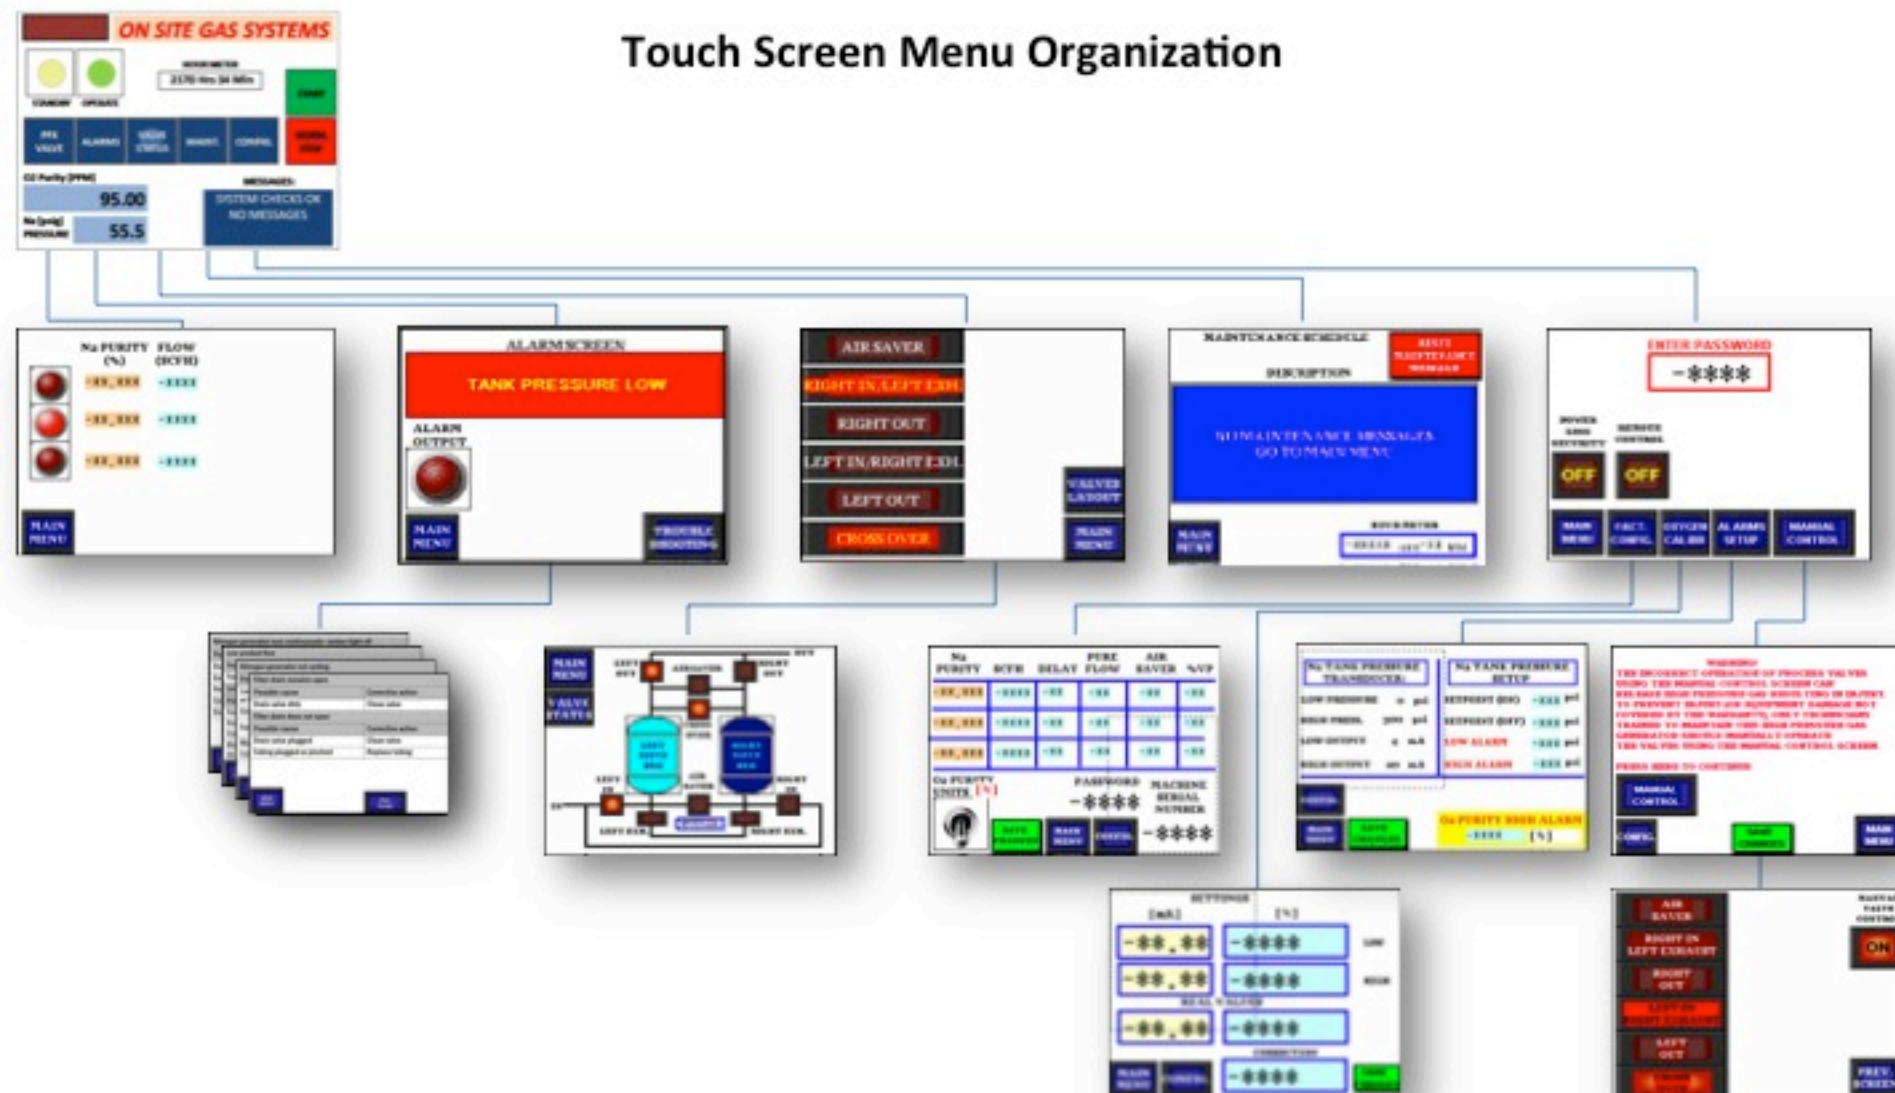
ON SITE GAS SYSTEMS

Touch Screen Menu Organization

HOUR METER
2170 Hrs 34 Min
STANDBY OPERATE
START
PSA VALVE ALARMS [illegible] MAINT. CONFIG.
NORMAL STOP
O2 Purity (PPM)
95.00
N2 (psig) PRESSURE
55.5
MESSAGES:
SYSTEM CHECKS OK
NO MESSAGES

N2 PURITY (%) FLOW (SCFH)
-##.### -####
-##.### -####
-##.### -####
MAIN MENU

ALARM SCREEN
TANK PRESSURE LOW
ALARM OUTPUT
MAIN MENU
TROUBLE SHOOTING

AIR SAVER
RIGHT IN/LEFT EXH.
RIGHT OUT
LEFT IN/RIGHT EXH.
LEFT OUT
CROSS OVER
VALVES LAYOUT
MAIN MENU

MAINTENANCE SCHEDULE
RESET MAINTENANCE MESSAGE
DESCRIPTION
NO MAINTENANCE MESSAGES
GO TO MAIN MENU
HOUR METER
MAIN MENU

ENTER PASSWORD
-****
POWER LOSS SECURITY
REMOTE CONTROL
OFF
OFF
MAIN MENU
FACT. CONFIG.
OXYGEN CALIB.
ALARMS SETUP
MANUAL CONTROL

MAIN MENU
VALVE STATUS
LEFT OUT
AERATOR
RIGHT OUT
LEFT EXH.
RIGHT EXH.

N2 PURITY
SCFH
DELAY
PURE FLOW
AIR SAVER
%VP
-##.###
O2 PURITY UNITS [%]
PASSWORD
-****
MACHINE SERIAL NUMBER
-****
MAIN MENU
CONFIG.

N2 TANK PRESSURE TRANSDUCER:
N2 TANK PRESSURE SETUP
LOW PRESSURE
HIGH PRESS.
LOW OUTPUT
HIGH OUTPUT
SETPOINT (ON)
SETPOINT (OFF)
LOW ALARM
HIGH ALARM
O2 PURITY HIGH ALARM
-#### [%]
MAIN MENU

WARNING!
PRESS HERE TO CONTINUE
MANUAL CONTROL
CONFIG.
MAIN MENU

SETTINGS
[mA] [%]
-##.## -####
LOW
-##.## -####
HIGH
REAL VALUES
-##.## -####
CORRECTION
-####
MAIN MENU
CONFIG.

AIR SAVER
RIGHT IN LEFT EXHAUST
RIGHT OUT
LEFT IN RIGHT EXHAUST
LEFT OUT
ON
PREV. SCREEN